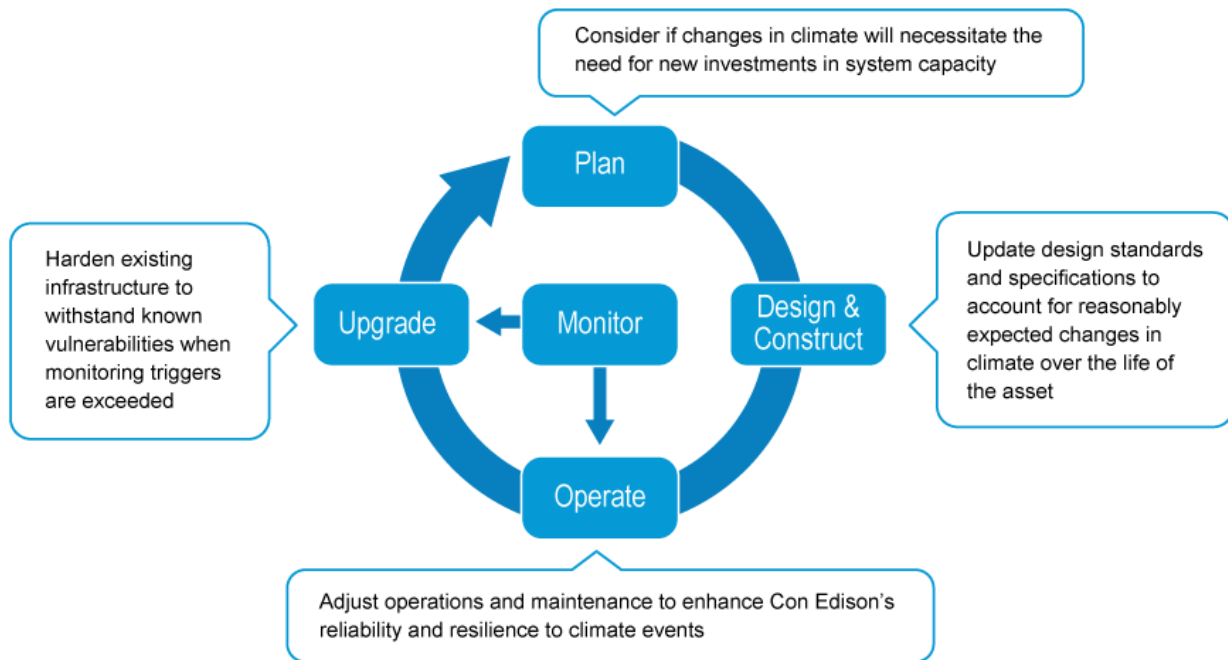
Consider if changes in climate will necessitate the need for new investments in system capacity

Plan

Harden existing infrastructure to withstand known vulnerabilities when monitoring triggers are exceeded

Upgrade

Monitor

Design & Construct

Update design standards and specifications to account for reasonably expected changes in climate over the life of the asset

Operate

Adjust operations and maintenance to enhance Con Edison's reliability and resilience to climate events